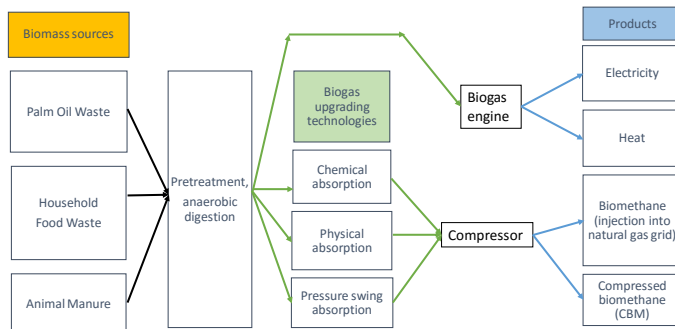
Biomass sources

Palm Oil Waste

Household Food Waste

Animal Manure

Pretreatment, anaerobic digestion

Biogas upgrading technologies

Chemical absorption

Physical absorption

Pressure swing absorption

Biogas engine

Compressor

Products

Electricity

Heat

Biomethane (injection into natural gas grid)

Compressed biomethane (CBM)